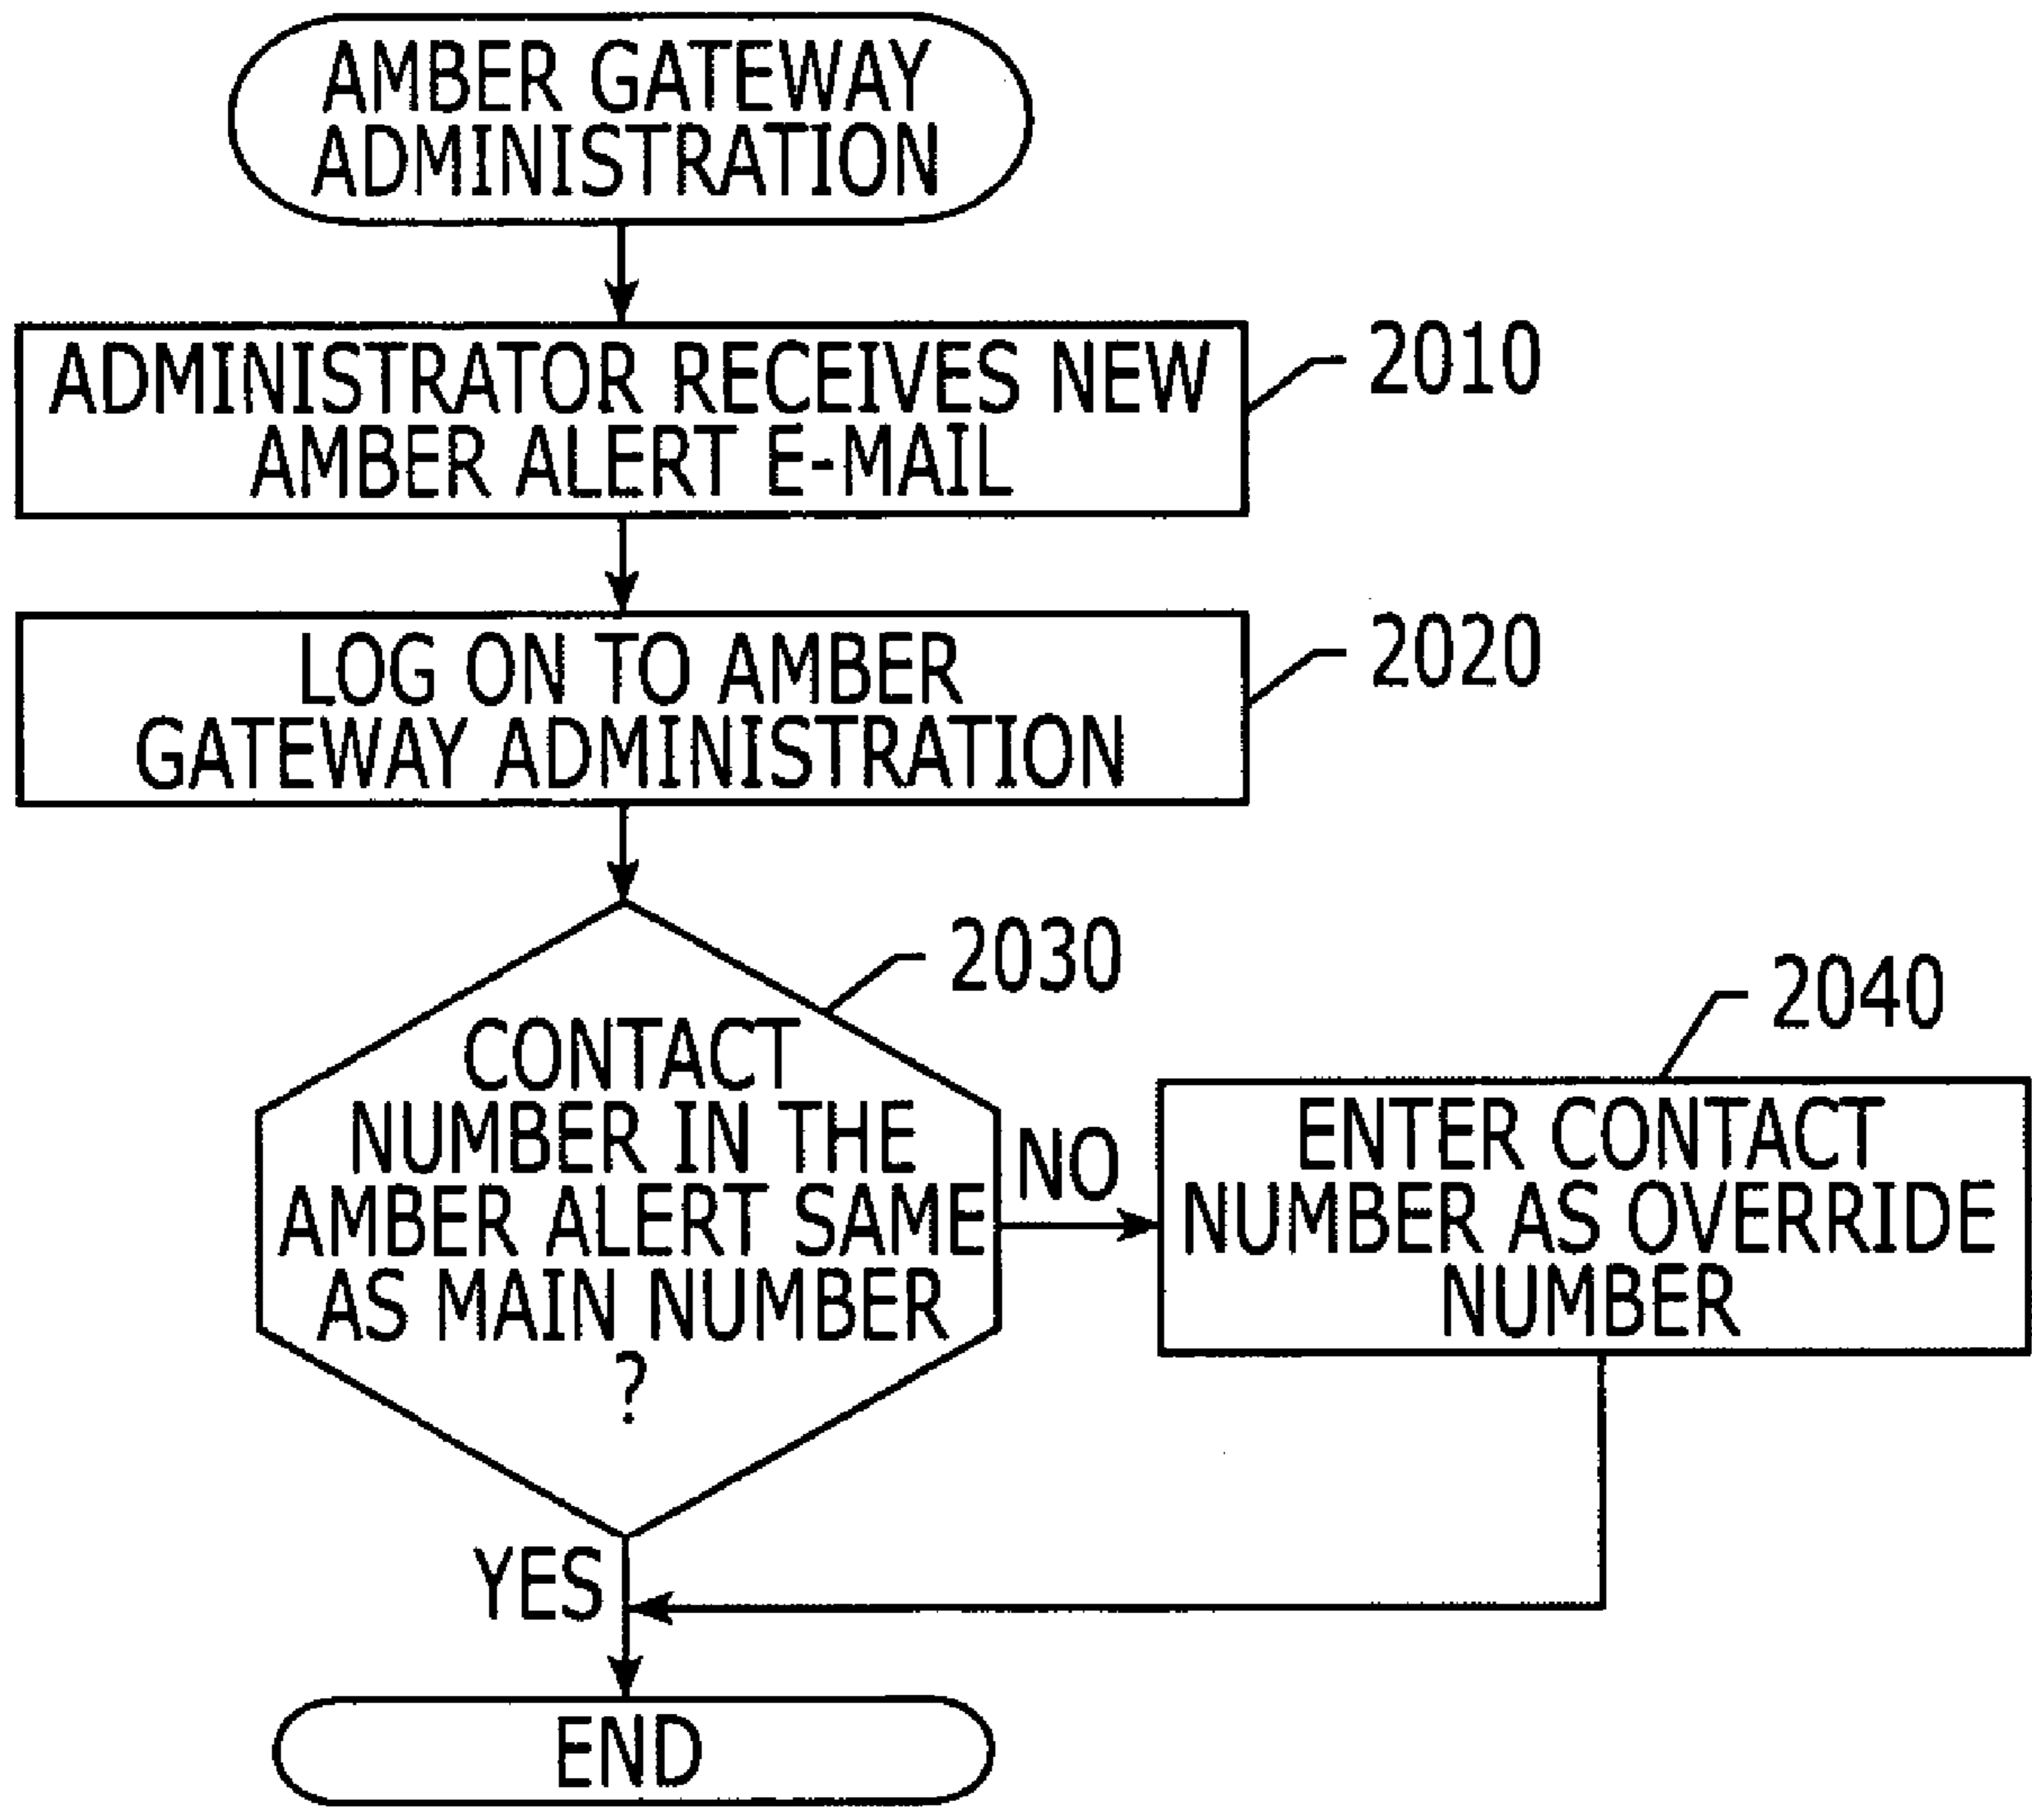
AMBER GATEWAY ADMINISTRATION

ADMINISTRATOR RECEIVES NEW AMBER ALERT E-MAIL

2010

LOG ON TO AMBER GATEWAY ADMINISTRATION

2020

2030

CONTACT NUMBER IN THE AMBER ALERT SAME AS MAIN NUMBER ?

NO

2040

ENTER CONTACT NUMBER AS OVERRIDE NUMBER

YES

END